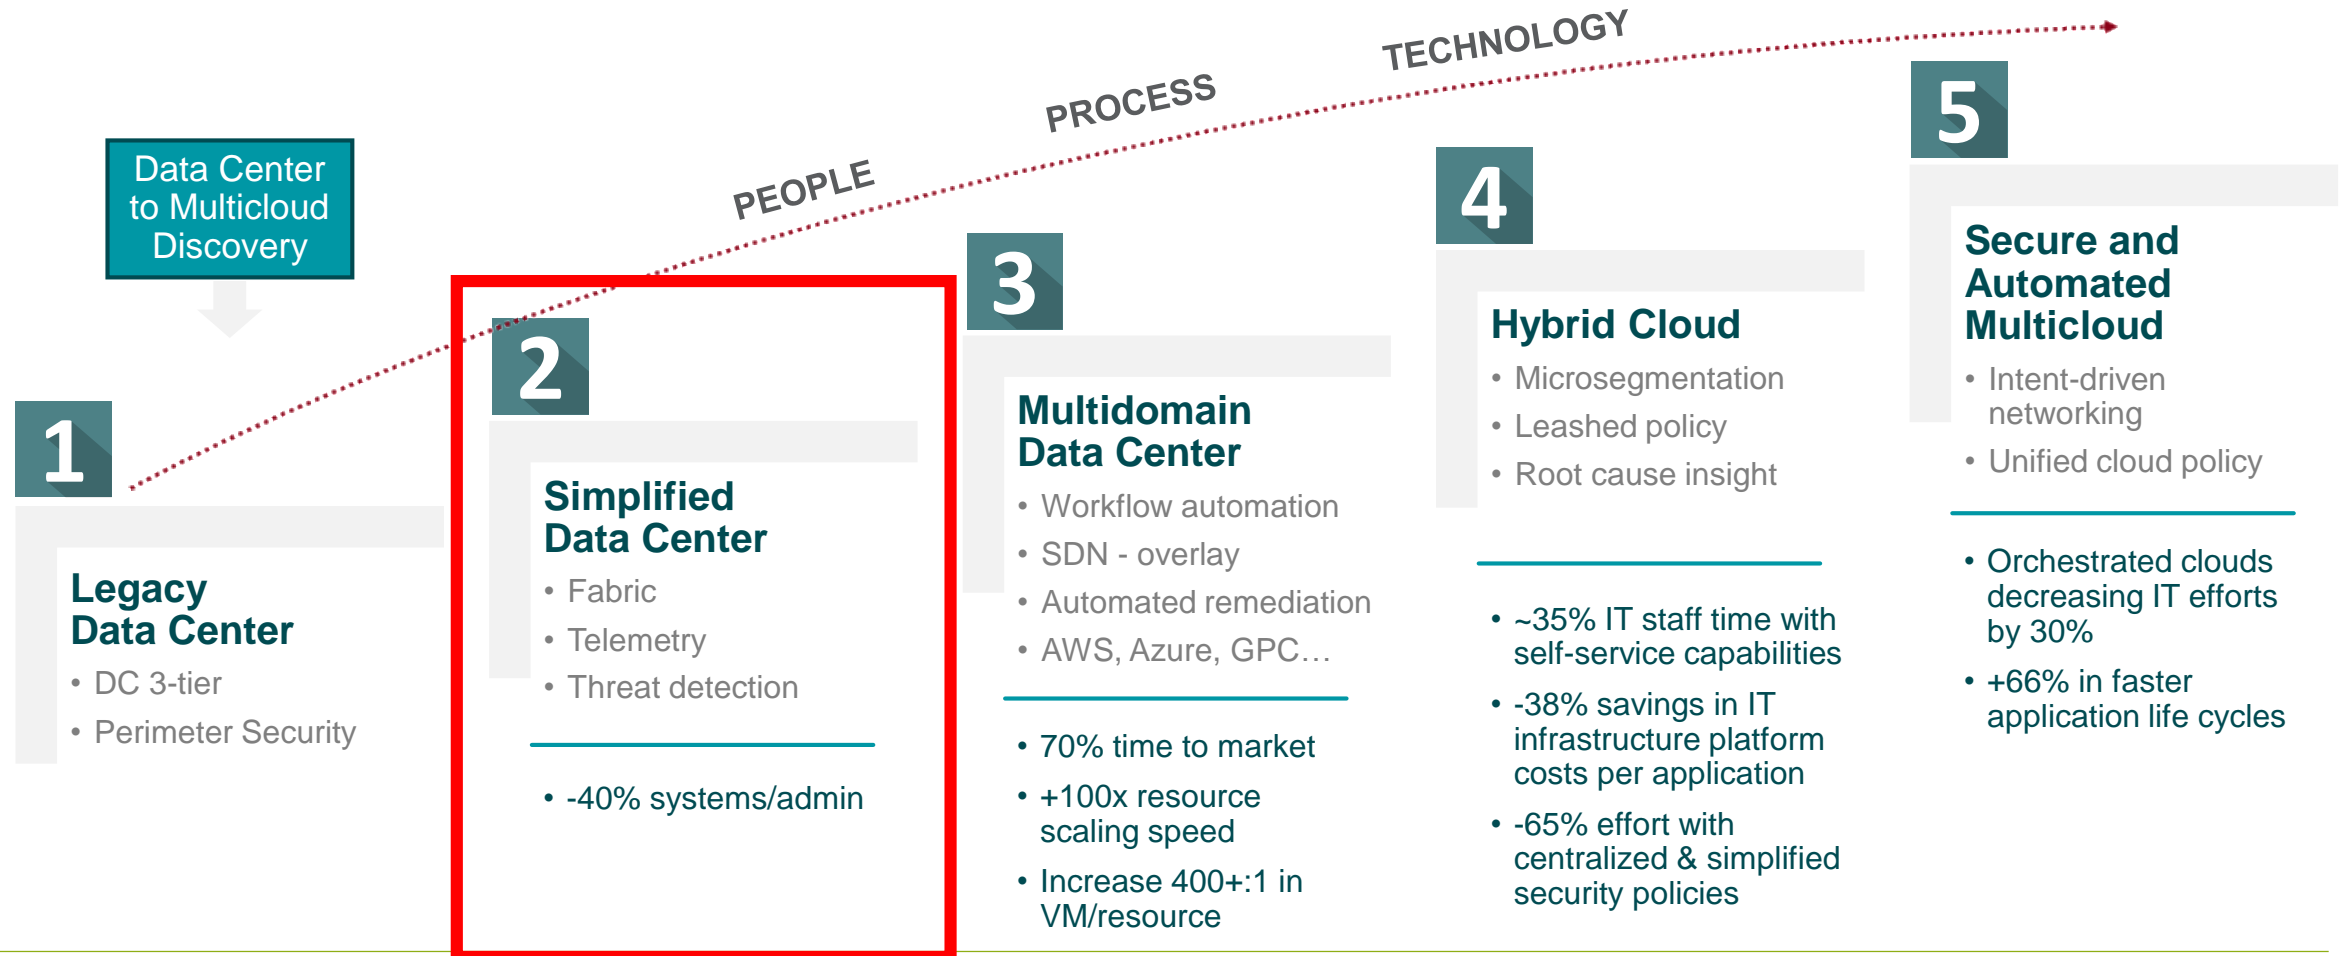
Data Center to Multicloud Discovery

PEOPLE PROCESS TECHNOLOGY

1

Legacy Data Center

- DC 3-tier
- Perimeter Security

2

Simplified Data Center

- Fabric
- Telemetry
- Threat detection

- -40% systems/admin

3

Multidomain Data Center

- Workflow automation
- SDN - overlay
- Automated remediation
- AWS, Azure, GPC…

- 70% time to market
- +100x resource scaling speed
- Increase 400+:1 in VM/resource

4

Hybrid Cloud

- Microsegmentation
- Leashed policy
- Root cause insight

- ~35% IT staff time with self-service capabilities
- -38% savings in IT infrastructure platform costs per application
- -65% effort with centralized & simplified security policies

5

Secure and Automated Multicloud

- Intent-driven networking
- Unified cloud policy

- Orchestrated clouds decreasing IT efforts by 30%
- +66% in faster application life cycles